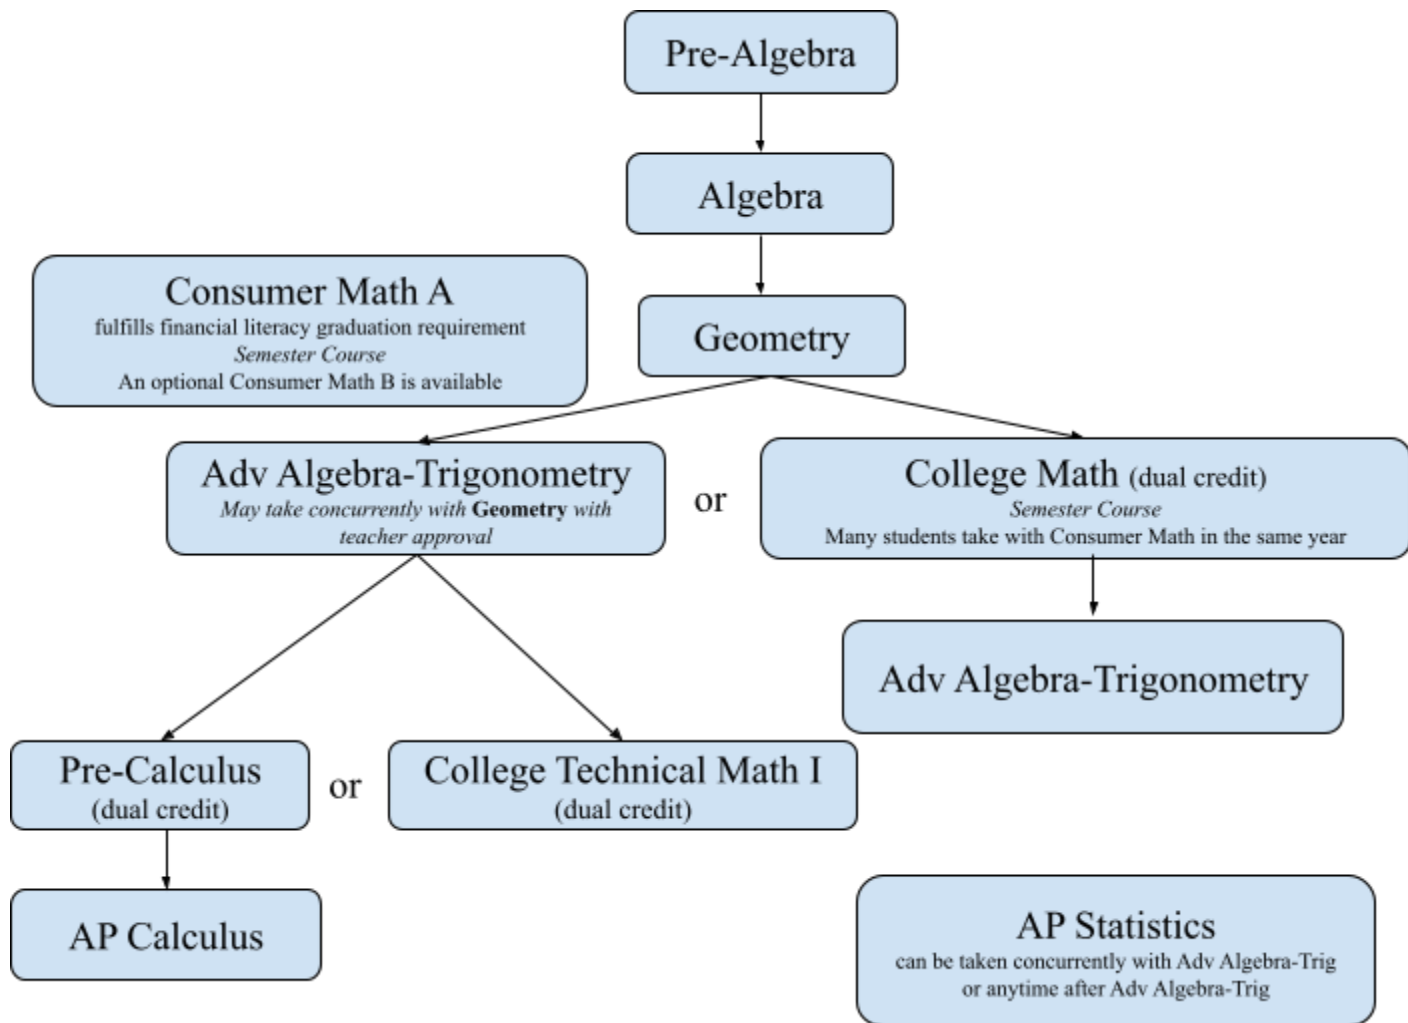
Pre-Algebra

Algebra

Consumer Math A
fulfills financial literacy graduation requirement
Semester Course
An optional Consumer Math B is available

Geometry

Adv Algebra-Trigonometry
May take concurrently with **Geometry** with teacher approval

or

College Math (dual credit)
Semester Course
Many students take with Consumer Math in the same year

Adv Algebra-Trigonometry

Pre-Calculus
(dual credit)

or

College Technical Math I
(dual credit)

AP Calculus

AP Statistics
can be taken concurrently with Adv Algebra-Trig or anytime after Adv Algebra-Trig